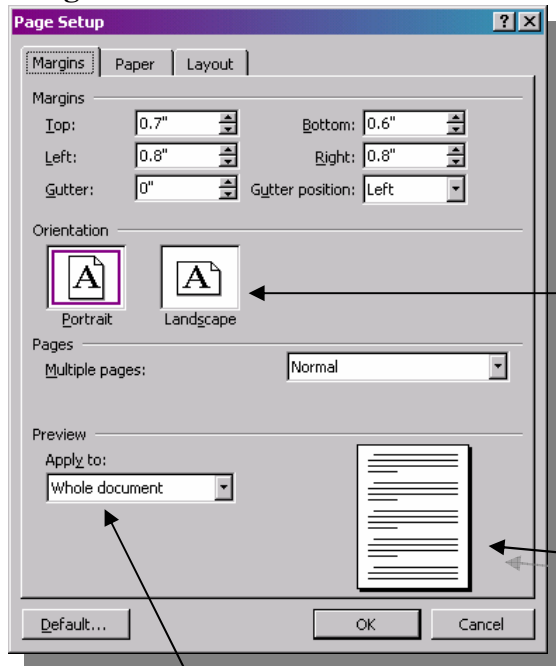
Page Setup

? X

Margins | Paper | Layout

Margins

Top: 0.7"

Bottom: 0.6"

Left: 0.8"

Right: 0.8"

Gutter: 0"

Gutter position: Left

Orientation

A

Portrait

A

Landscape

Pages

Multiple pages: Normal

Preview

Apply to:

Whole document

Default...

OK

Cancel